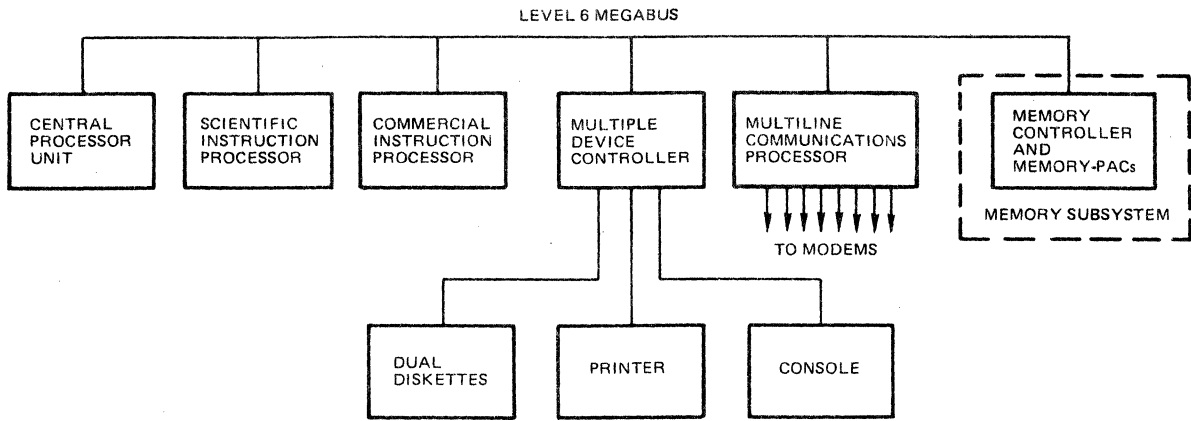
LEVEL 6 MEGABUS

CENTRAL PROCESSOR UNIT

SCIENTIFIC INSTRUCTION PROCESSOR

COMMERCIAL INSTRUCTION PROCESSOR

MULTIPLE DEVICE CONTROLLER

MULTILINE COMMUNICATIONS PROCESSOR

MEMORY CONTROLLER AND MEMORY-PACs

MEMORY SUBSYSTEM

TO MODEMS

DUAL DISKETTES

PRINTER

CONSOLE